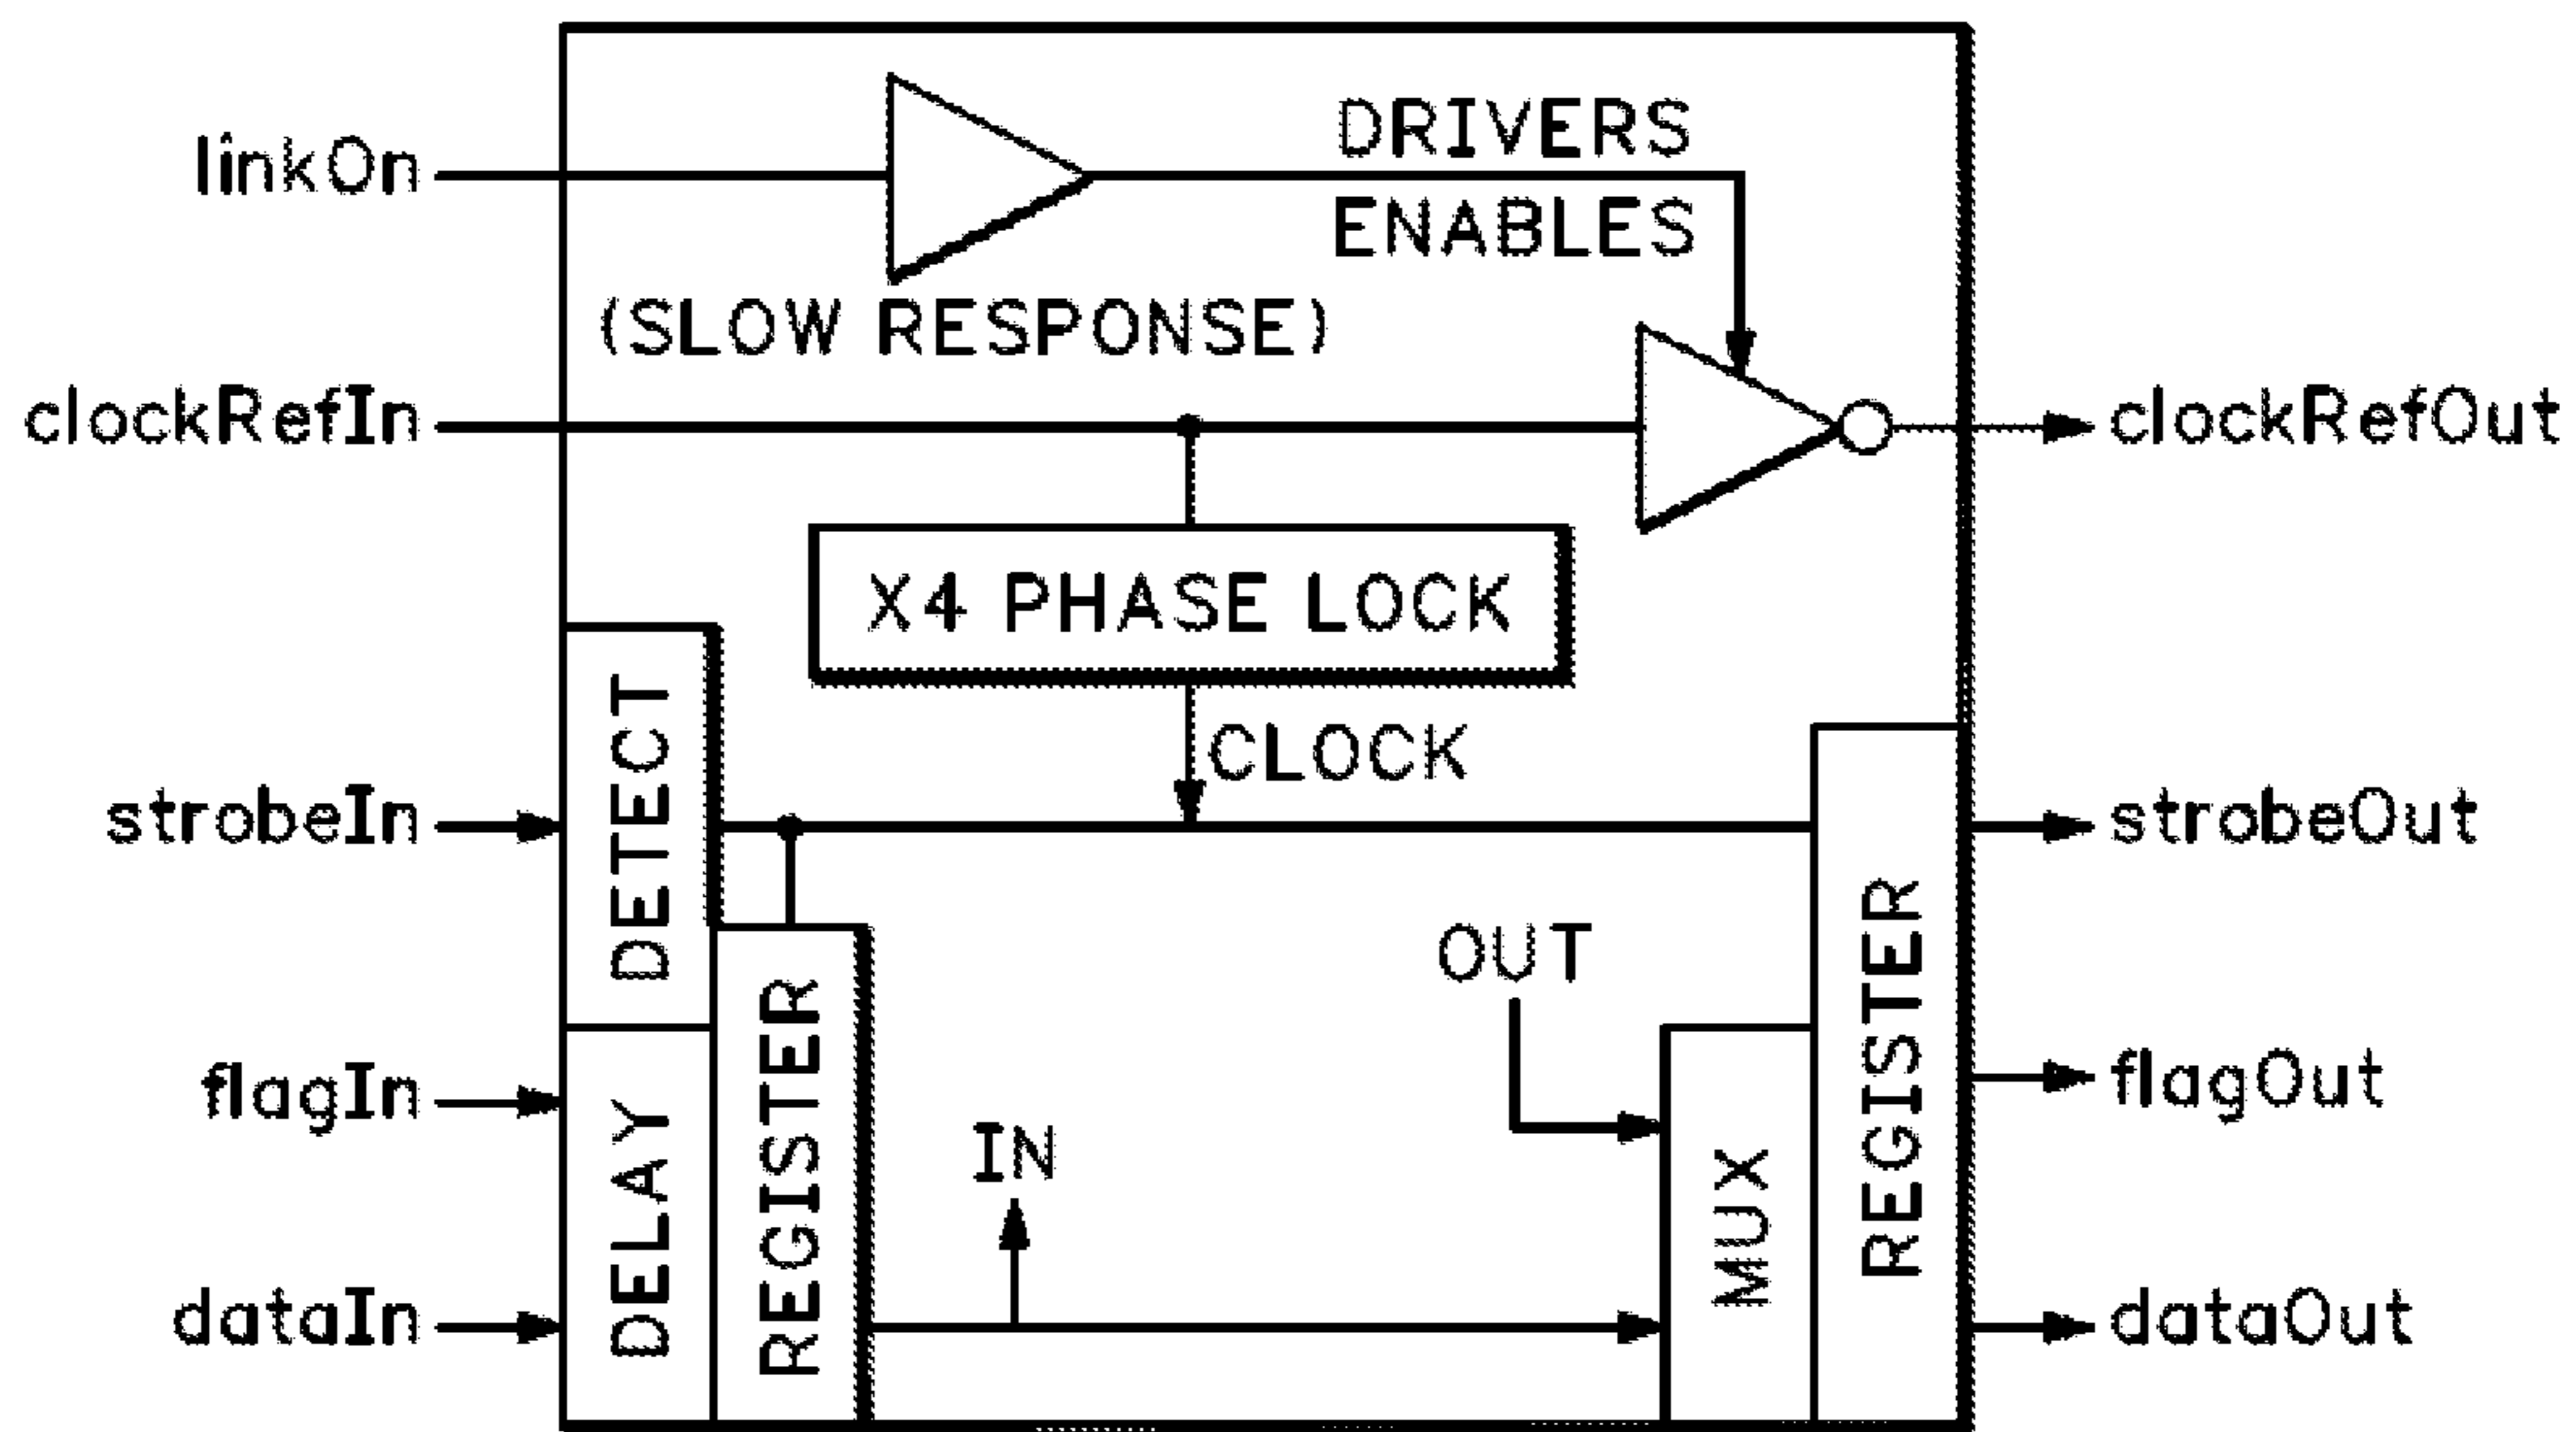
linkOn

DRIVERS
ENABLES

(SLOW RESPONSE)

clockRefIn

clockRefOut

X4 PHASE LOCK

CLOCK

DETECT

strobeIn

strobeOut

REGISTER

OUT

flagIn

flagOut

DELAY

REGISTER

IN

MUX

REGISTER

dataIn

dataOut